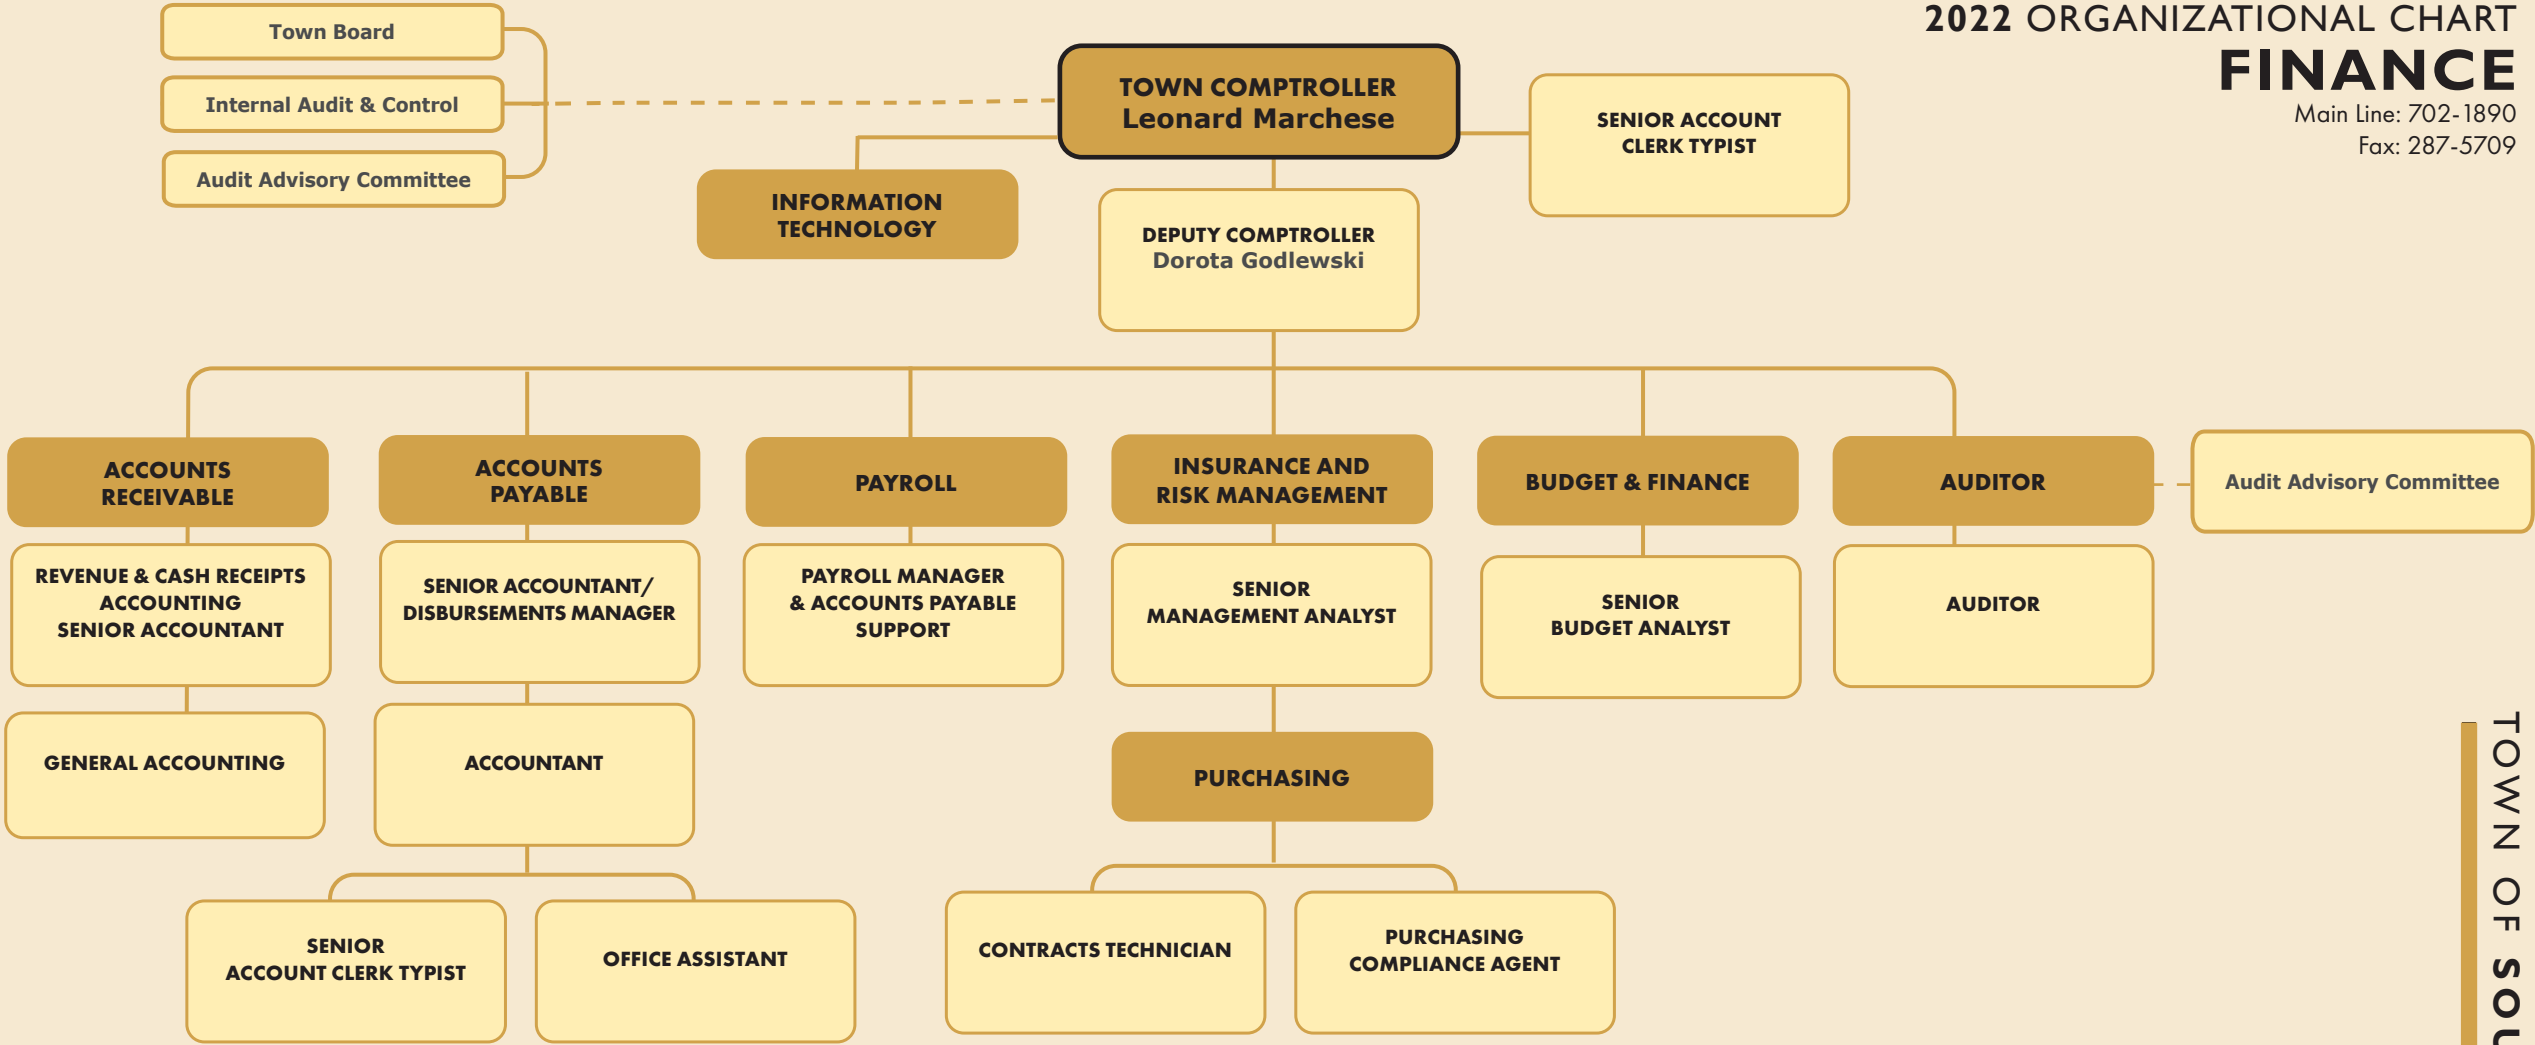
2022 ORGANIZATIONAL CHART
FINANCE
Main Line: 702-1890
Fax: 287-5709

Town Board

Internal Audit & Control

Audit Advisory Committee

TOWN COMPTROLLER
Leonard Marchese

SENIOR ACCOUNT CLERK TYPIST

INFORMATION TECHNOLOGY

DEPUTY COMPTROLLER
Dorota Godlewski

ACCOUNTS RECEIVABLE

REVENUE & CASH RECEIPTS ACCOUNTING SENIOR ACCOUNTANT

GENERAL ACCOUNTING

ACCOUNTS PAYABLE

SENIOR ACCOUNTANT/ DISBURSEMENTS MANAGER

ACCOUNTANT

SENIOR ACCOUNT CLERK TYPIST

OFFICE ASSISTANT

PAYROLL

PAYROLL MANAGER & ACCOUNTS PAYABLE SUPPORT

INSURANCE AND RISK MANAGEMENT

SENIOR MANAGEMENT ANALYST

PURCHASING

CONTRACTS TECHNICIAN

PURCHASING COMPLIANCE AGENT

BUDGET & FINANCE

SENIOR BUDGET ANALYST

AUDITOR

AUDITOR

Audit Advisory Committee

TOWN OF SOU